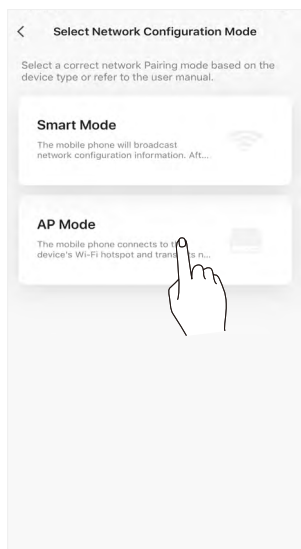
<

Select Network Configuration Mode

Select a correct network Pairing mode based on the device type or refer to the user manual.

Smart Mode

The mobile phone will broadcast network configuration information. Aft...

AP Mode

The mobile phone connects to t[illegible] device's Wi-Fi hotspot and trans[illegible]s n...